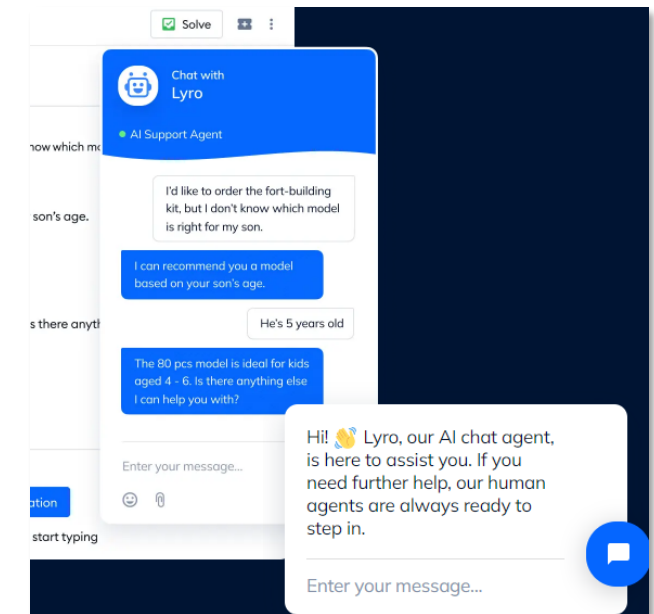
Solve

now which mo

son's age.

s there anyth

ation

start typing

Chat with
Lyro

AI Support Agent

I'd like to order the fort-building kit, but I don't know which model is right for my son.

I can recommend you a model based on your son's age.

He's 5 years old

The 80 pcs model is ideal for kids aged 4 - 6. Is there anything else I can help you with?

Enter your message...

Hi! 👋 Lyro, our AI chat agent, is here to assist you. If you need further help, our human agents are always ready to step in.

Enter your message...